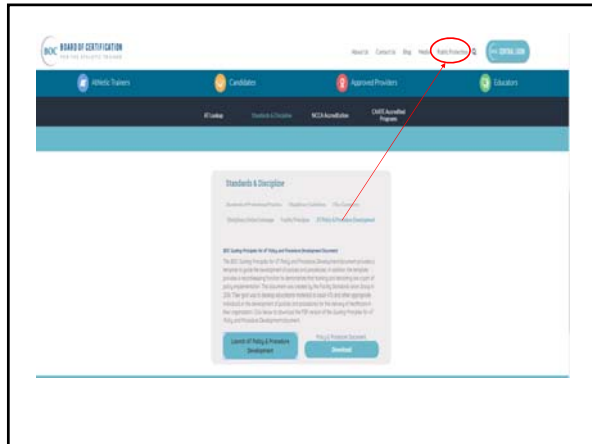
BOC BOARD OF CERTIFICATION FOR THE ATHLETIC TRAINER

About Us Contact Us Blog Help Public Protection CENTRAL LOGIN

Athletic Trainers Candidates Approved Providers Educators

AT Lookup Standards & Discipline NCCA Accreditation CAATE Accredited Programs

Standards & Discipline

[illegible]

BOC Guiding Principles for AT Policy and Procedure Development Document

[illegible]

Launch AT Policy & Procedure Development

Policy & Procedure Document Download